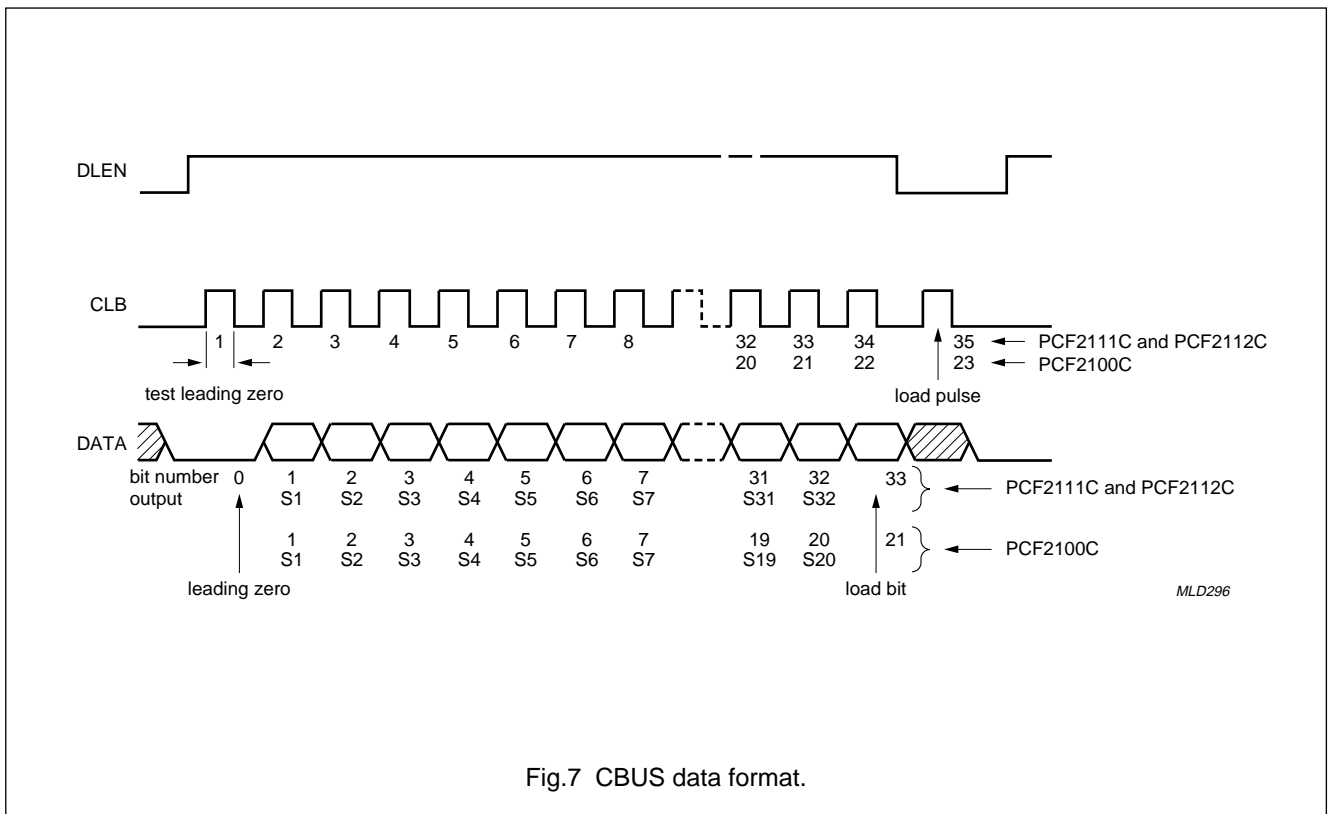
DLEN

CLB

1 2 3 4 5 6 7 8 32 33 34 35 PCF2111C and PCF2112C

20 21 22 23 PCF2100C

test leading zero

load pulse

DATA

bit number output 0

1 2 3 4 5 6 7 31 32 33 PCF2111C and PCF2112C
S1 S2 S3 S4 S5 S6 S7 S31 S32

1 2 3 4 5 6 7 19 20 21 PCF2100C
S1 S2 S3 S4 S5 S6 S7 S19 S20

leading zero

load bit

MLD296

Fig.7 CBUS data format.